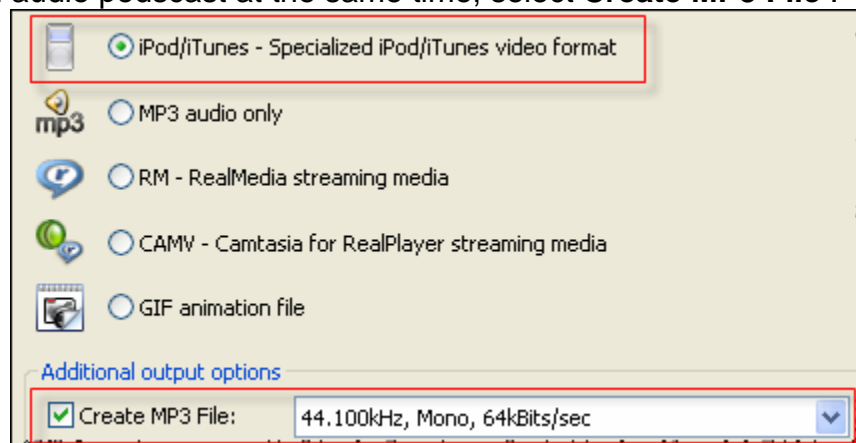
audio podcast at the same time, select Create MP3 File.

iPod/iTunes - Specialized iPod/iTunes video format

mp3 MP3 audio only

RM - RealMedia streaming media

CAMV - Camtasia for RealPlayer streaming media

GIF animation file

Additional output options

Create MP3 File: 44.100kHz, Mono, 64kBits/sec